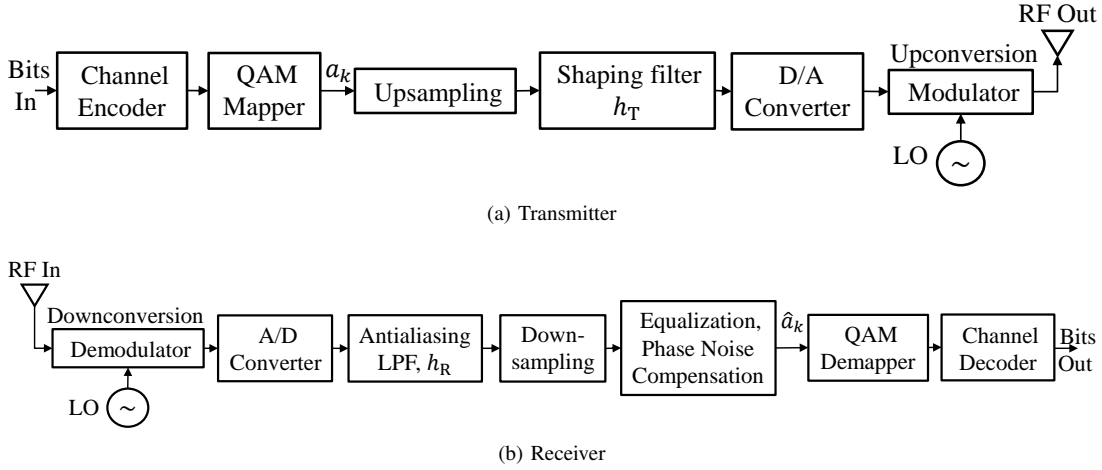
Bits In

Channel Encoder

QAM Mapper

$a_k$

Upsampling

Shaping filter $h_{\mathrm{T}}$

D/A Converter

Upconversion

Modulator

RF Out

LO

(a) Transmitter

RF In

Downconversion

Demodulator

LO

A/D Converter

Antialiasing LPF, $h_{\mathrm{R}}$

Down-sampling

Equalization, Phase Noise Compensation

$\hat{a}_k$

QAM Demapper

Channel Decoder

Bits Out

(b) Receiver